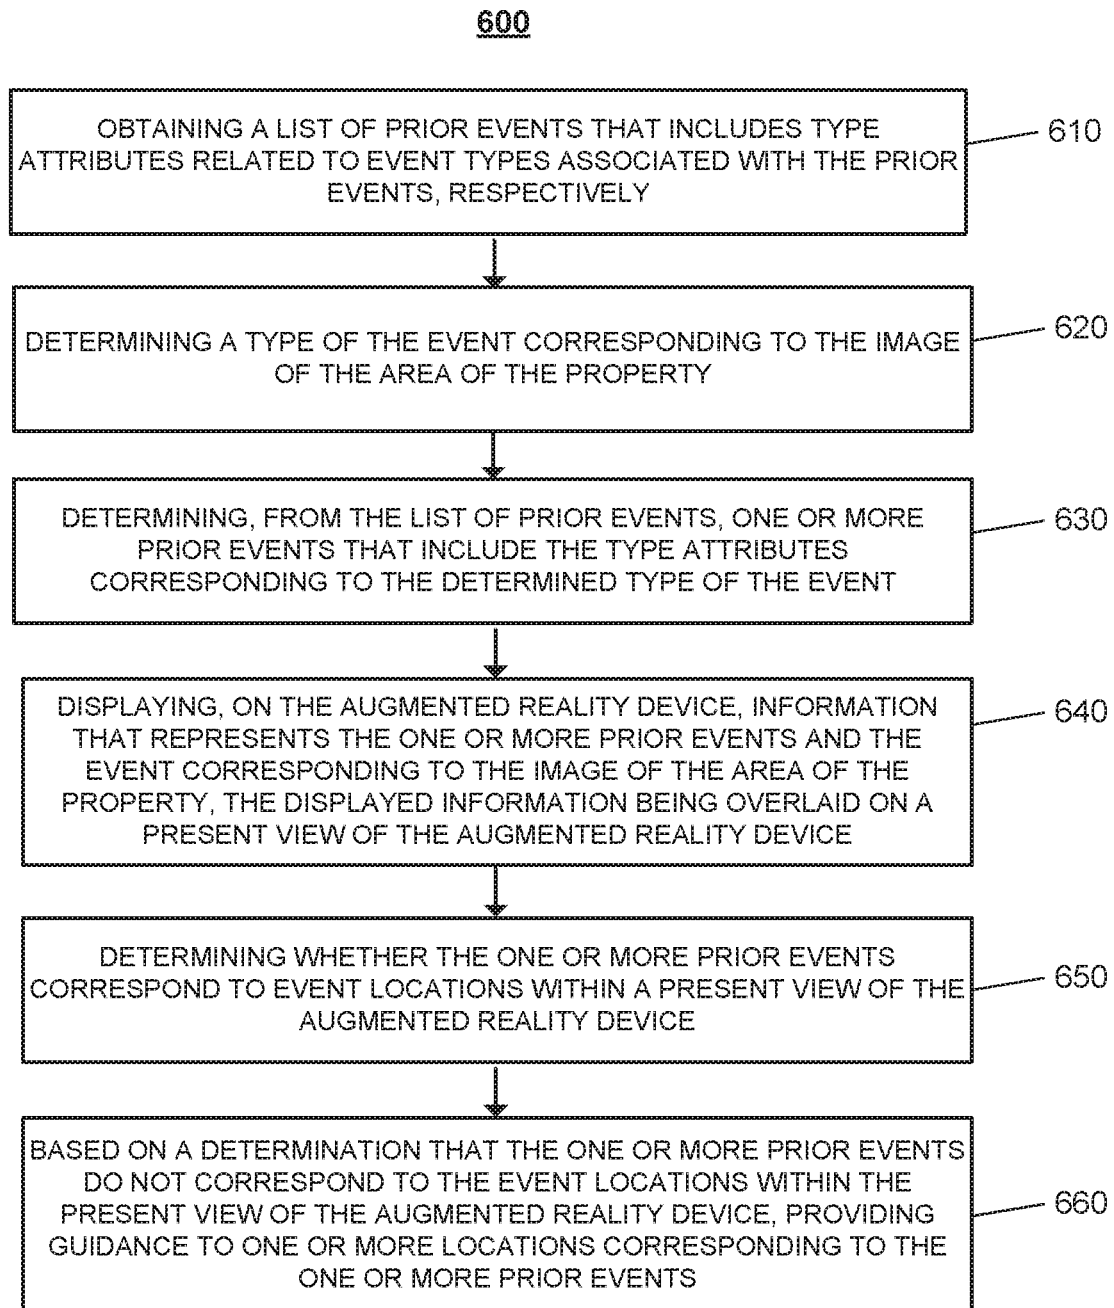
600

OBTAINING A LIST OF PRIOR EVENTS THAT INCLUDES TYPE ATTRIBUTES RELATED TO EVENT TYPES ASSOCIATED WITH THE PRIOR EVENTS, RESPECTIVELY

610

DETERMINING A TYPE OF THE EVENT CORRESPONDING TO THE IMAGE OF THE AREA OF THE PROPERTY

620

DETERMINING, FROM THE LIST OF PRIOR EVENTS, ONE OR MORE PRIOR EVENTS THAT INCLUDE THE TYPE ATTRIBUTES CORRESPONDING TO THE DETERMINED TYPE OF THE EVENT

630

DISPLAYING, ON THE AUGMENTED REALITY DEVICE, INFORMATION THAT REPRESENTS THE ONE OR MORE PRIOR EVENTS AND THE EVENT CORRESPONDING TO THE IMAGE OF THE AREA OF THE PROPERTY, THE DISPLAYED INFORMATION BEING OVERLAID ON A PRESENT VIEW OF THE AUGMENTED REALITY DEVICE

640

DETERMINING WHETHER THE ONE OR MORE PRIOR EVENTS CORRESPOND TO EVENT LOCATIONS WITHIN A PRESENT VIEW OF THE AUGMENTED REALITY DEVICE

650

BASED ON A DETERMINATION THAT THE ONE OR MORE PRIOR EVENTS DO NOT CORRESPOND TO THE EVENT LOCATIONS WITHIN THE PRESENT VIEW OF THE AUGMENTED REALITY DEVICE, PROVIDING GUIDANCE TO ONE OR MORE LOCATIONS CORRESPONDING TO THE ONE OR MORE PRIOR EVENTS

660